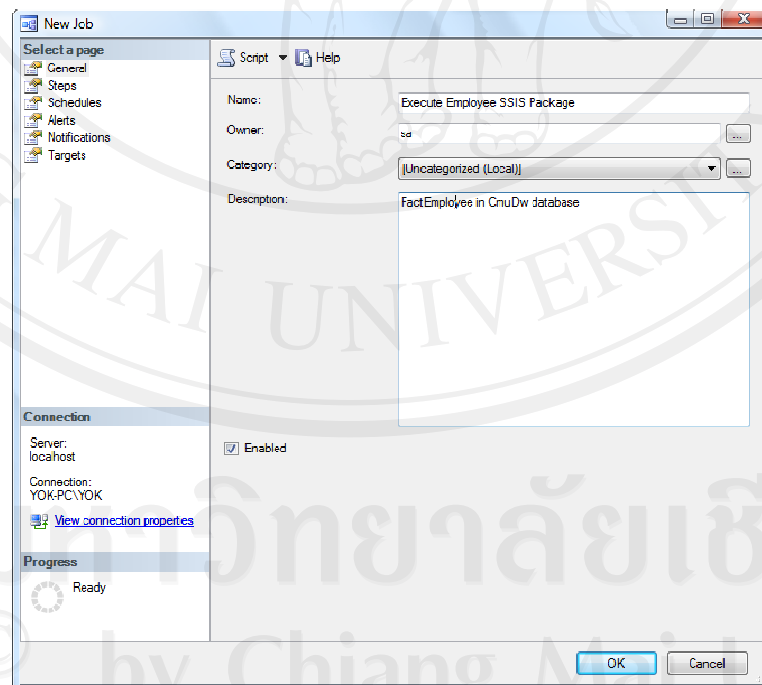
New Job

Select a page
General
Steps
Schedules
Alerts
Notifications
Targets

Script Help

Name: Execute Employee SSIS Package

Owner: sa ...

Category: [Uncategorized (Local)] ...

Description: FactEmployee in CmuDw database

Enabled

Connection
Server:
localhost
Connection:
YOK-PC\YOK
View connection properties

Progress
Ready

OK Cancel

MAI UNIVERSITY
ลิขสิทธิ์มหาวิทยาลัยเชียงใหม่
by Chiang Mai